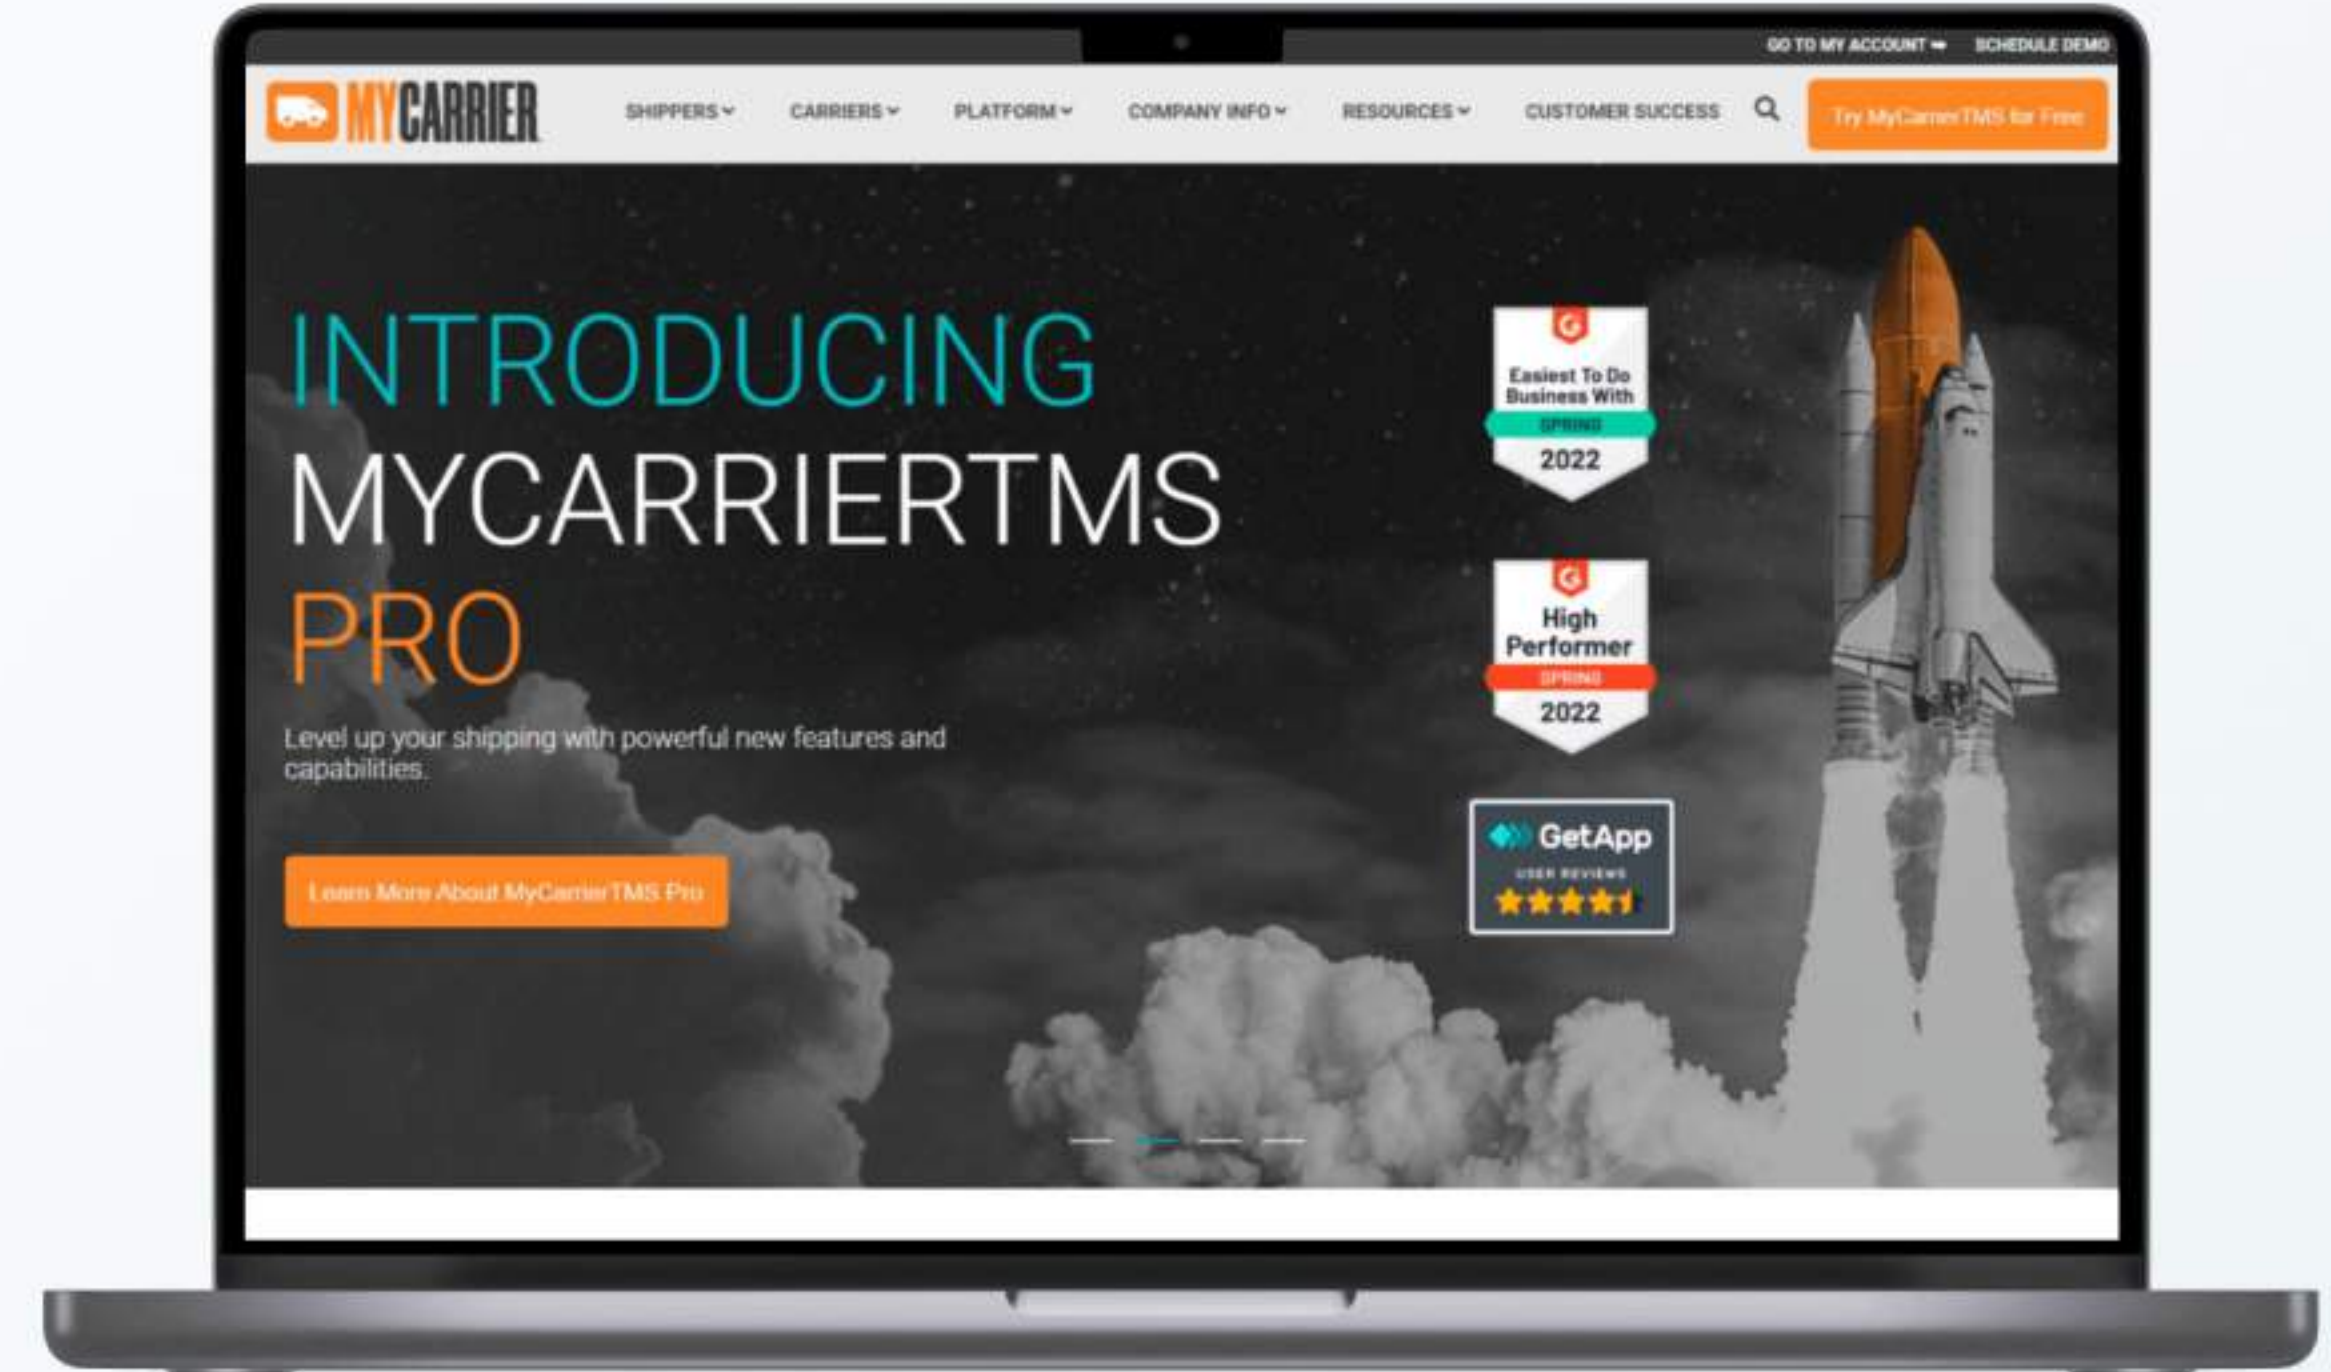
GO TO MY ACCOUNT ➡ SCHEDULE DEMO

MYCARRIER

SHIPPERS ⌄ CARRIERS ⌄ PLATFORM ⌄ COMPANY INFO ⌄ RESOURCES ⌄ CUSTOMER SUCCESS

Try MyCarrierTMS for Free

INTRODUCING
MYCARRIERTMS
PRO

Level up your shipping with powerful new features and capabilities.

Learn More About MyCarrierTMS Pro

G
Easiest To Do Business With
SPRING
2022

G
High Performer
SPRING
2022

GetApp
USER REVIEWS